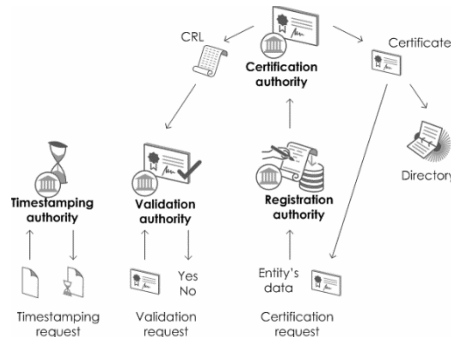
CRL

Certification authority

Certificate

Directory

Timestamping authority

Validation authority

Registration authority

Yes
No

Entity's data

Timestamping request

Validation request

Certification request